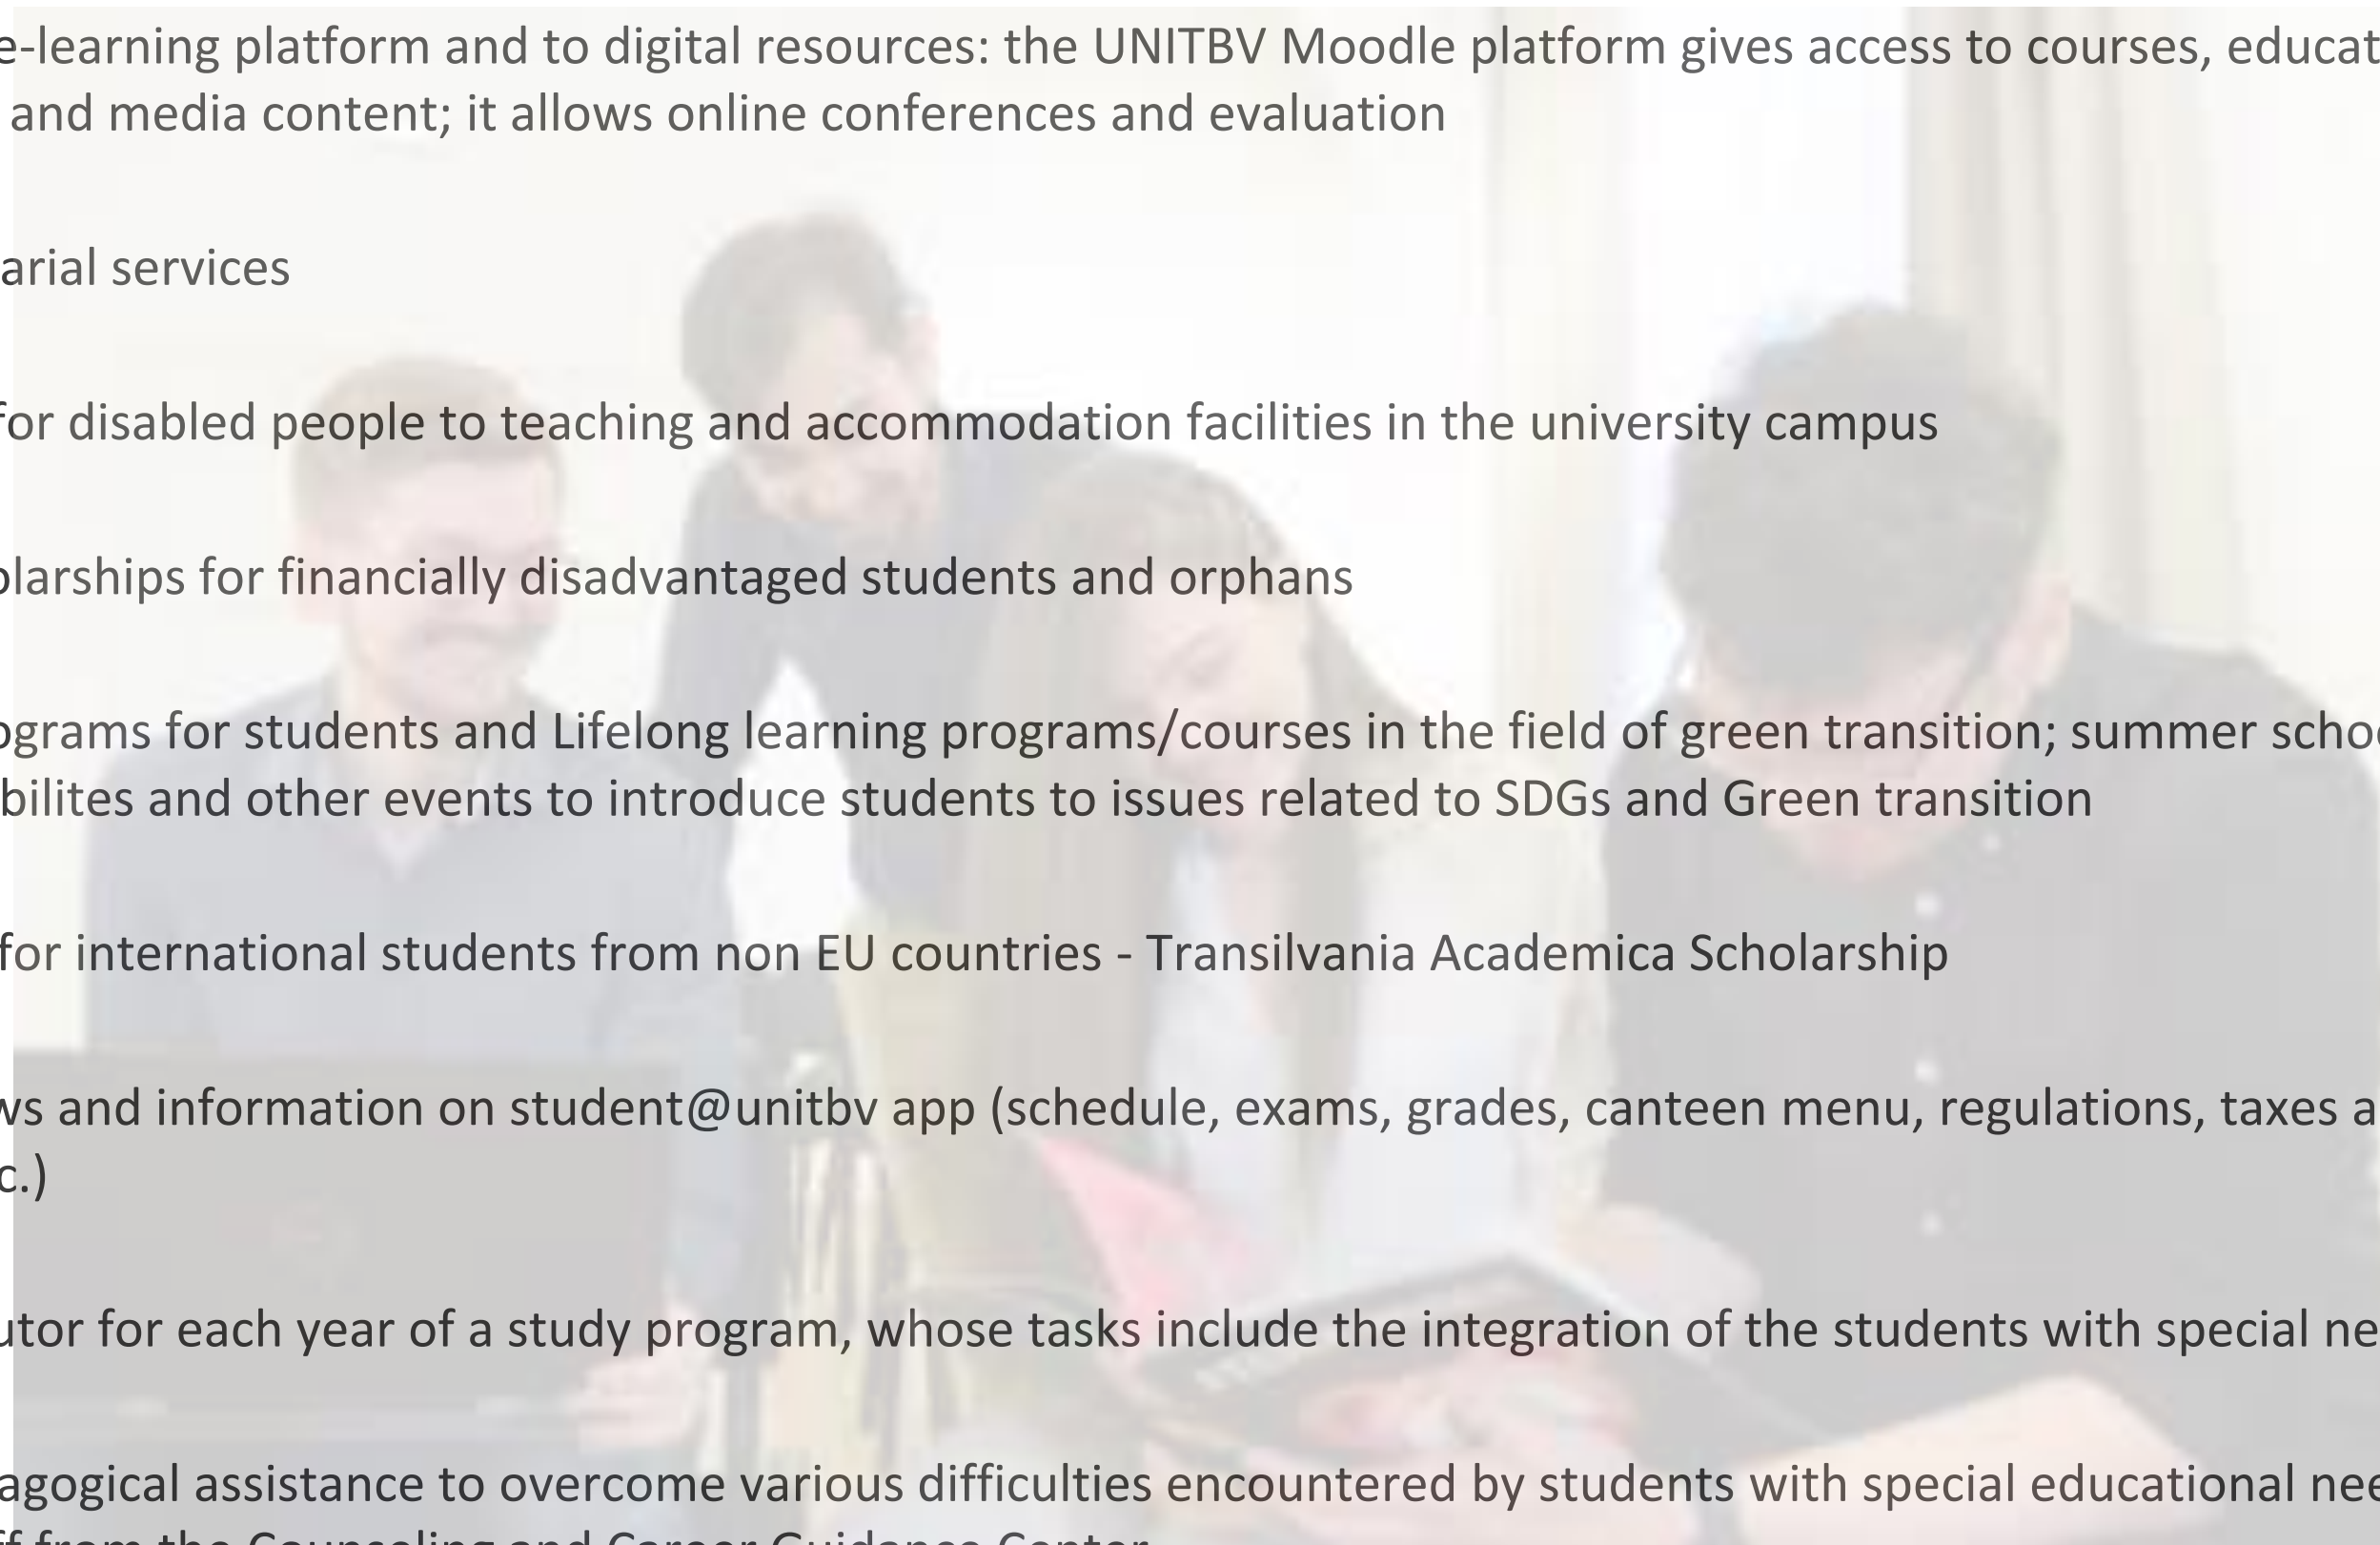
e-learning platform and to digital resources: the UNITBV Moodle platform gives access to courses, educat and media content; it allows online conferences and evaluation

arial services

for disabled people to teaching and accommodation facilities in the university campus

olarships for financially disadvantaged students and orphans

ograms for students and Lifelong learning programs/courses in the field of green transition; summer scho bilites and other events to introduce students to issues related to SDGs and Green transition

for international students from non EU countries - Transilvania Academica Scholarship

ws and information on student@unitbv app (schedule, exams, grades, canteen menu, regulations, taxes a c.)

utor for each year of a study program, whose tasks include the integration of the students with special ne

agogical assistance to overcome various difficulties encountered by students with special educational nee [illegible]